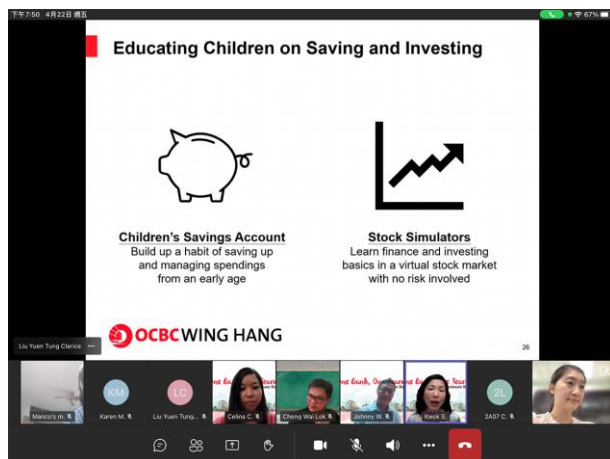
下午7:50 4月22日 週五

67%

Educating Children on Saving and Investing

Children's Savings Account
Build up a habit of saving up and managing spendings from an early age

Stock Simulators
Learn finance and investing basics in a virtual stock market with no risk involved

OCBC WING HANG

26

Liu Yuen Tung Clarice

KM

LC

2L

Marco's m...

Karen M.

Liu Yuen Tung...

Celina C.

Cheng Wai Lok

Johnny W.

Kwok S.

2A07 C.